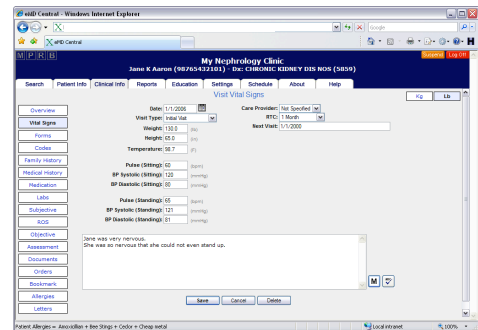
eMD Central - Windows Internet Explorer

X Google

eMD Central

M P R B

Suspend Log Off

My Nephrology Clinic

Jane K Aaron (9876543210) - Dx: CHRONIC KIDNEY DIS NOS (585.9)

Search Patient Info Clinical Info Reports Education Settings Schedule About Help

Visit Vital Signs

Kg Lb

Overview

Vital Signs

Forms

Codes

Family History

Medical History

Medication

Labs

Subjective

ROS

Objective

Assessment

Documents

Orders

Bookmark

Allergies

Letters

Date: 1/1/2006

Visit Type: Initial Visit

Weight: 130.0 (lb)

Height: 65.0 (in)

Temperature: 98.7 (F)

Care Provider: Not Specified

RTC: 1 Month

Next Visit: 1/1/2000

Pulse (Sitting): 60 (bpm)

BP Systolic (Sitting): 120 (mmHg)

BP Diastolic (Sitting): 80 (mmHg)

Pulse (Standing): 65 (bpm)

BP Systolic (Standing): 121 (mmHg)

BP Diastolic (Standing): 81 (mmHg)

Jane was very nervous.
She was so nervous that she could not even stand up.

M

Save Cancel Delete

Patient Allergies = Amoxicillian + Bee Stings + Codor + Cheap metal

Local intranet

100%